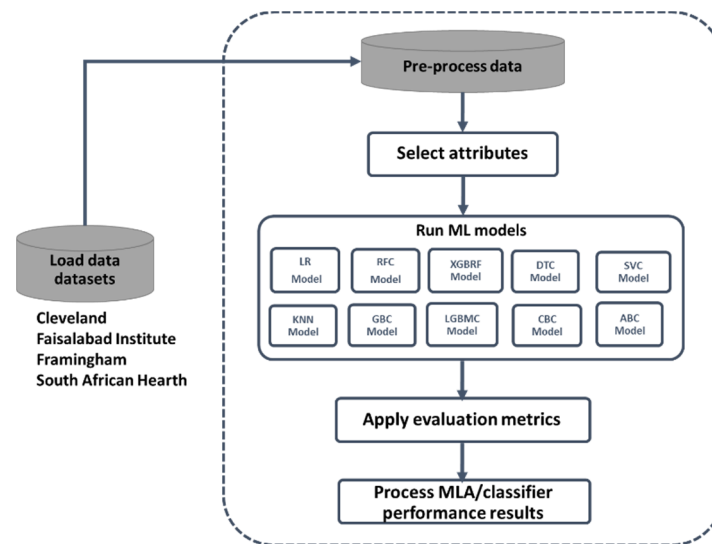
Pre-process data

Select attributes

Run ML models

LR Model

RFC Model

XGBRF Model

DTC Model

SVC Model

KNN Model

GBC Model

LGBMC Model

CBC Model

ABC Model

Apply evaluation metrics

Process MLA/classifier performance results

Load data datasets

Cleveland
Faisalabad Institute
Framingham
South African Hearth